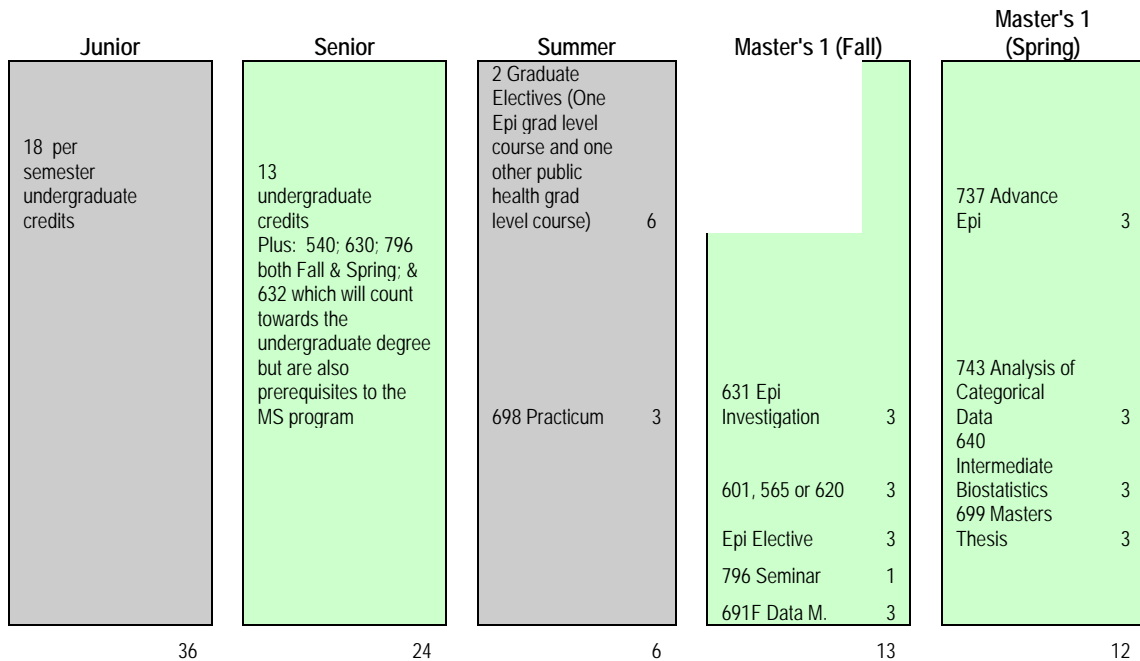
| Junior | Senior | Summer | Master's 1 (Fall) | Master's 1 (Spring) |
|---|---|---|---|---|
| 18 per semester undergraduate credits | 13 undergraduate credits Plus: 540; 630; 796 both Fall & Spring; & 632 which will count towards the undergraduate degree but are also prerequisites to the MS program | 2 Graduate Electives (One Epi grad level course and one other public health grad level course) 6<br>698 Practicum 3 | 631 Epi Investigation 3<br>601, 565 or 620 3<br>Epi Elective 3<br>796 Seminar 1<br>691F Data M. 3 | 737 Advance Epi 3<br>743 Analysis of Categorical Data 3<br>640 Intermediate Biostatistics 3<br>699 Masters Thesis 3 |
| 36 | 24 | 6 | 13 | 12 |